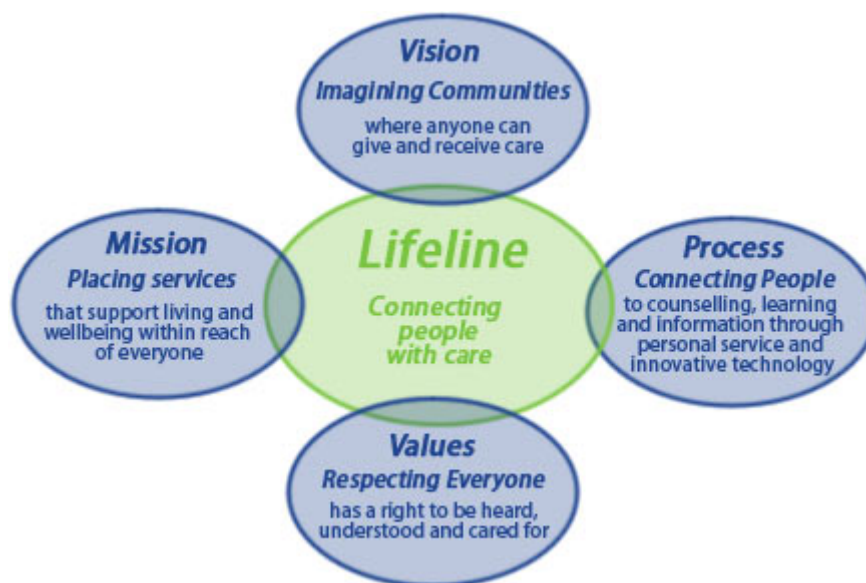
Vision
Imagining Communities
where anyone can give and receive care

Mission
Placing services
that support living and wellbeing within reach of everyone

Lifeline
Connecting people with care

Process
Connecting People
to counselling, learning and information through personal service and innovative technology

Values
Respecting Everyone
has a right to be heard, understood and cared for